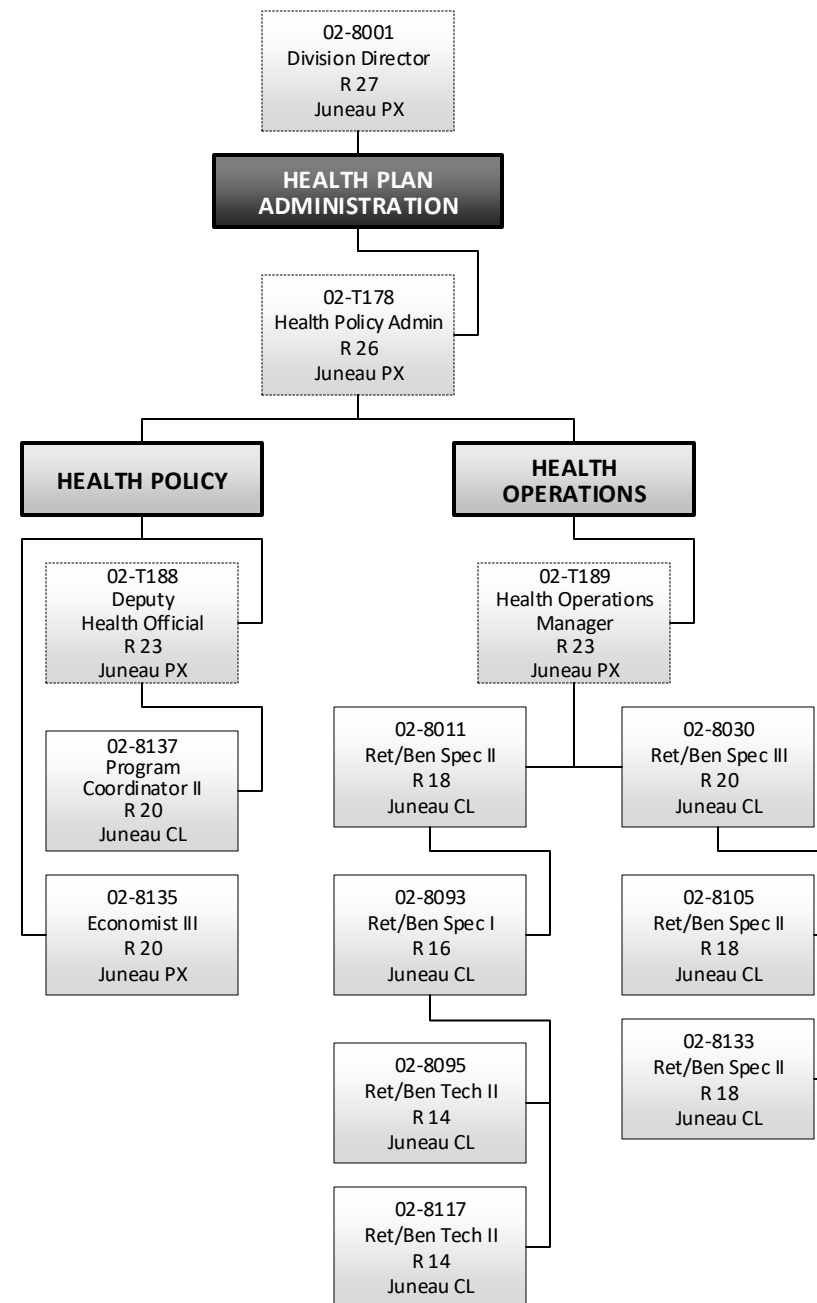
02-8001
Division Director
R 27
Juneau PX

HEALTH PLAN ADMINISTRATION

02-T178
Health Policy Admin
R 26
Juneau PX

HEALTH POLICY

02-T188
Deputy
Health Official
R 23
Juneau PX

02-8137
Program
Coordinator II
R 20
Juneau CL

02-8135
Economist III
R 20
Juneau PX

HEALTH OPERATIONS

02-T189
Health Operations
Manager
R 23
Juneau PX

02-8011
Ret/Ben Spec II
R 18
Juneau CL

02-8093
Ret/Ben Spec I
R 16
Juneau CL

02-8095
Ret/Ben Tech II
R 14
Juneau CL

02-8117
Ret/Ben Tech II
R 14
Juneau CL

02-8030
Ret/Ben Spec III
R 20
Juneau CL

02-8105
Ret/Ben Spec II
R 18
Juneau CL

02-8133
Ret/Ben Spec II
R 18
Juneau CL